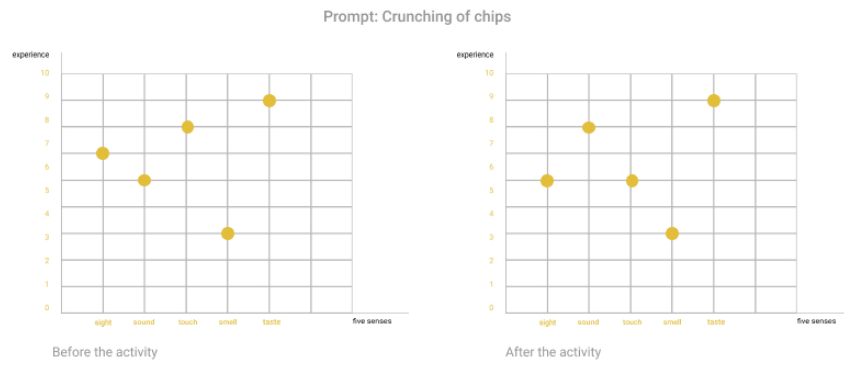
Prompt: Crunching of chips

experience
10
9
8
7
6
5
4
3
2
1
0
sight sound touch smell taste
five senses

Before the activity

experience
10
9
8
7
6
5
4
3
2
1
0
sight sound touch smell taste
five senses

After the activity